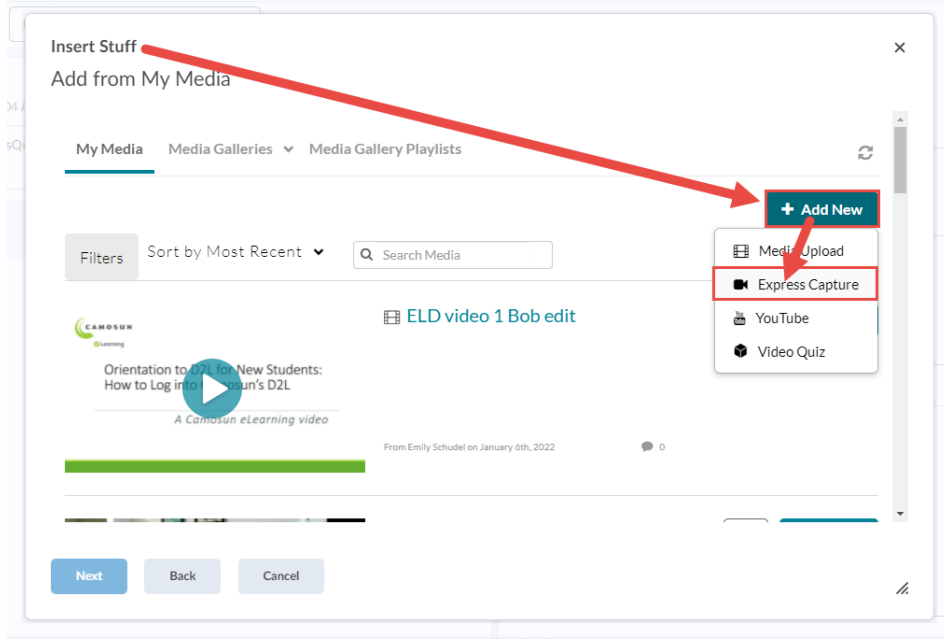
Insert Stuff
Add from My Media

×

My Media
Media Galleries
Media Gallery Playlists

+ Add New

Media Upload
Express Capture
YouTube
Video Quiz

Filters
Sort by Most Recent
Search Media

CAMOSUN
eLearning

Orientation to D2L for New Students: How to Log into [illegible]osun's D2L

A Camosun eLearning video

ELD video 1 Bob edit

From Emily Schudel on January 6th, 2022
0

Next
Back
Cancel